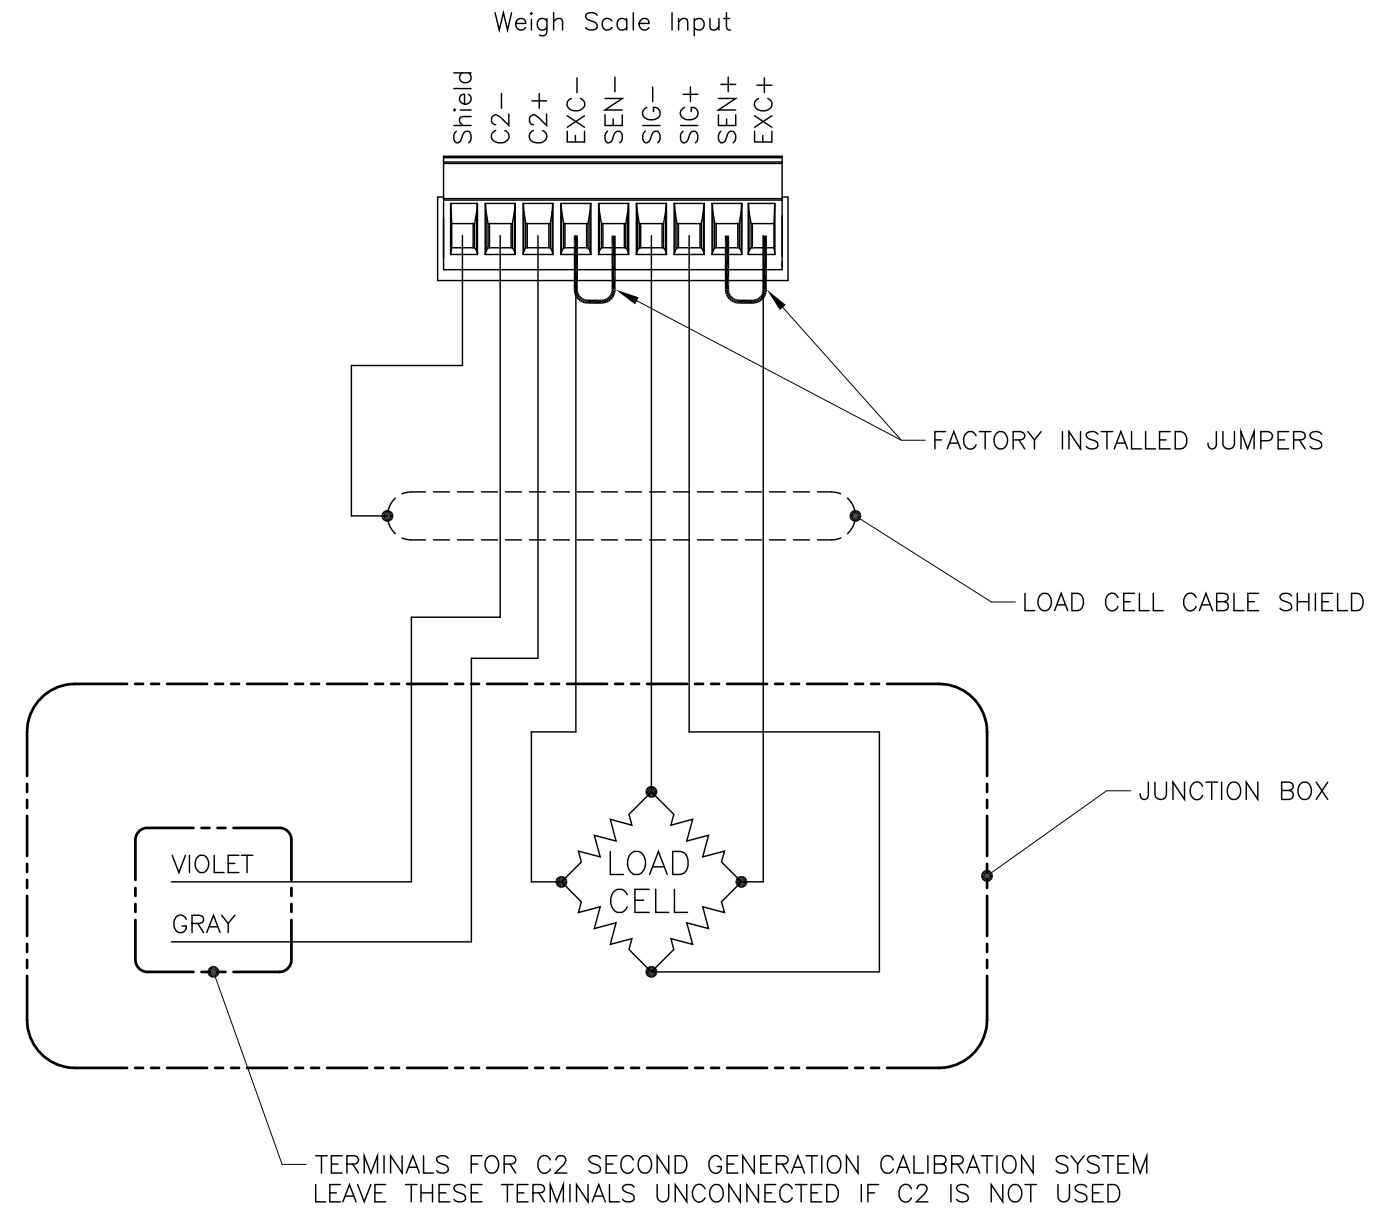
Weigh Scale Input

Shield
C2−
C2+
EXC−
SEN−
SIG−
SIG+
SEN+
EXC+

FACTORY INSTALLED JUMPERS

LOAD CELL CABLE SHIELD

JUNCTION BOX

VIOLET

GRAY

LOAD CELL

TERMINALS FOR C2 SECOND GENERATION CALIBRATION SYSTEM
LEAVE THESE TERMINALS UNCONNECTED IF C2 IS NOT USED